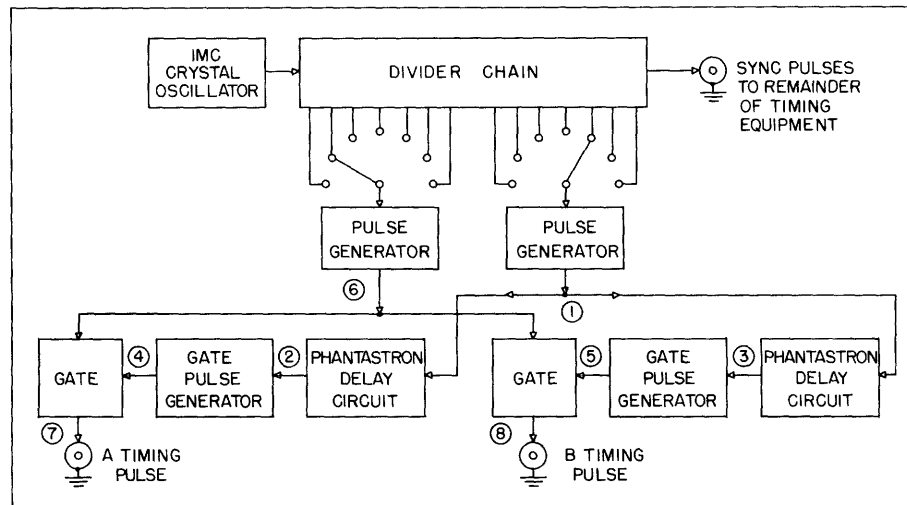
IMC CRYSTAL OSCILLATOR

DIVIDER CHAIN

SYNC PULSES TO REMAINDER OF TIMING EQUIPMENT

PULSE GENERATOR

PULSE GENERATOR

6

1

GATE

4

GATE PULSE GENERATOR

2

PHANTASTRON DELAY CIRCUIT

GATE

5

GATE PULSE GENERATOR

3

PHANTASTRON DELAY CIRCUIT

7

A TIMING PULSE

8

B TIMING PULSE